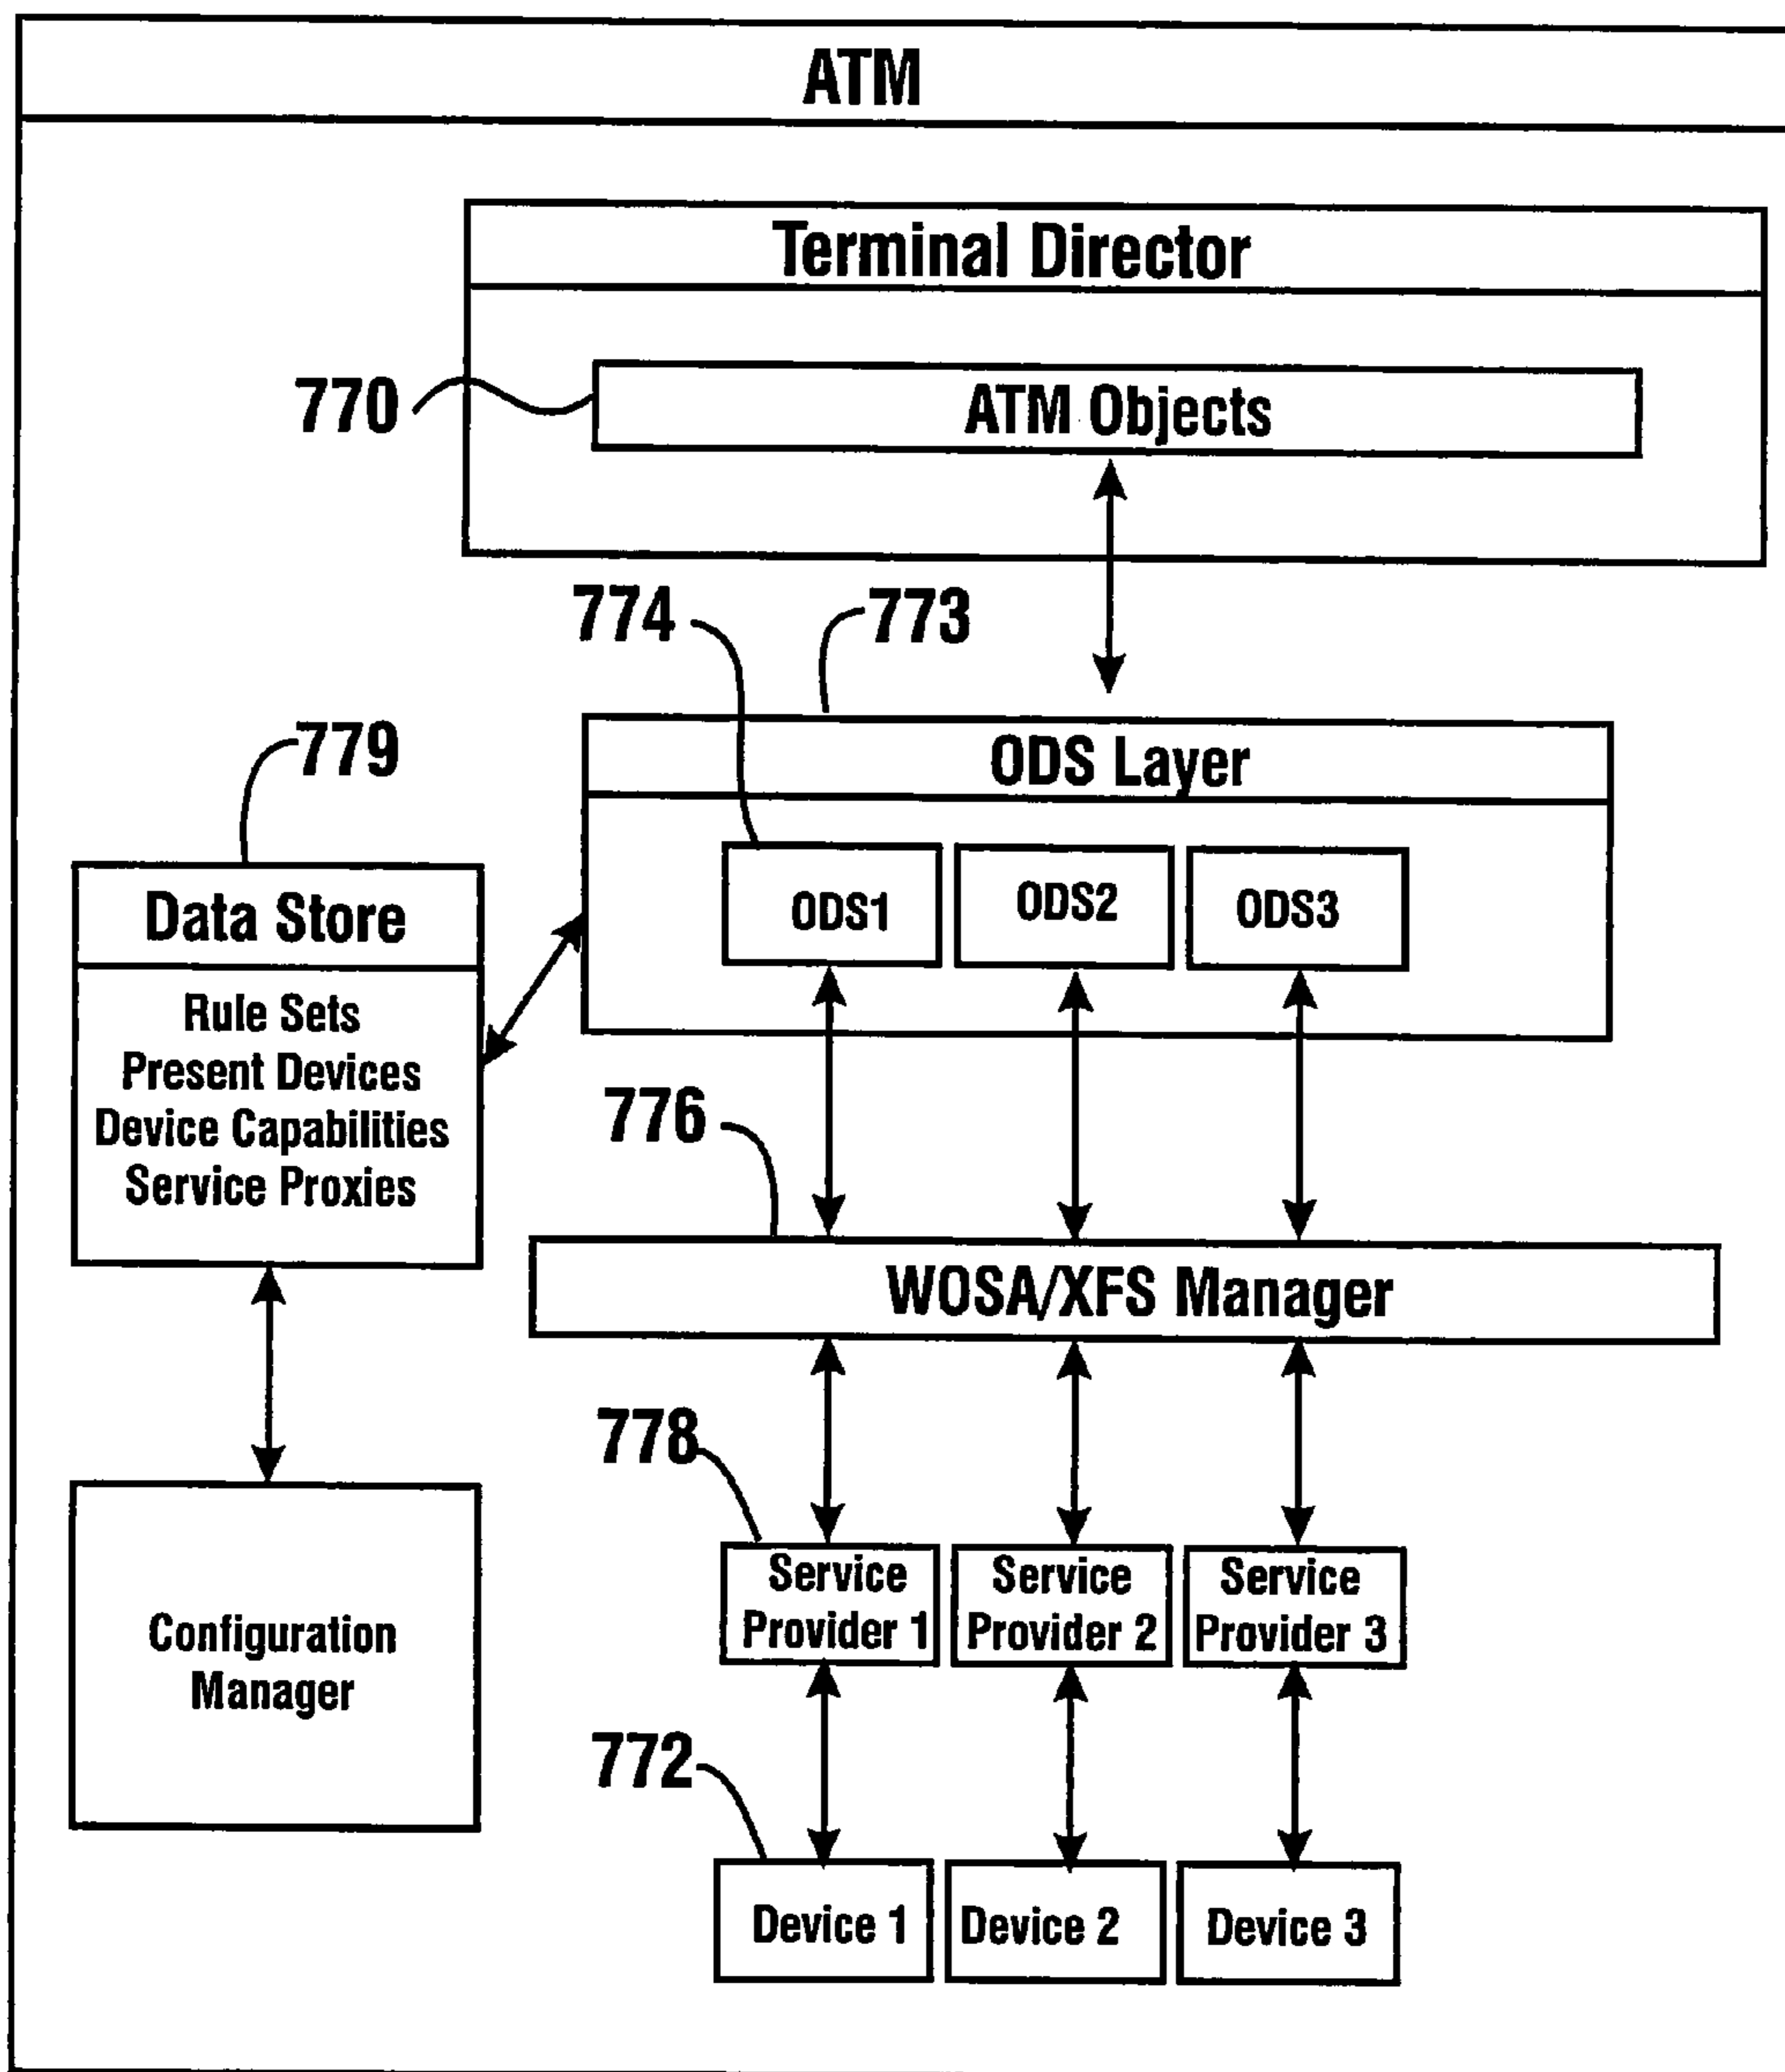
ATM

Terminal Director

770

ATM Objects

774

773

779

ODS Layer

Data Store

Rule Sets
Present Devices
Device Capabilities
Service Proxies

ODS1

ODS2

ODS3

776

WOSA/XFS Manager

778

Configuration Manager

Service Provider 1

Service Provider 2

Service Provider 3

772

Device 1

Device 2

Device 3